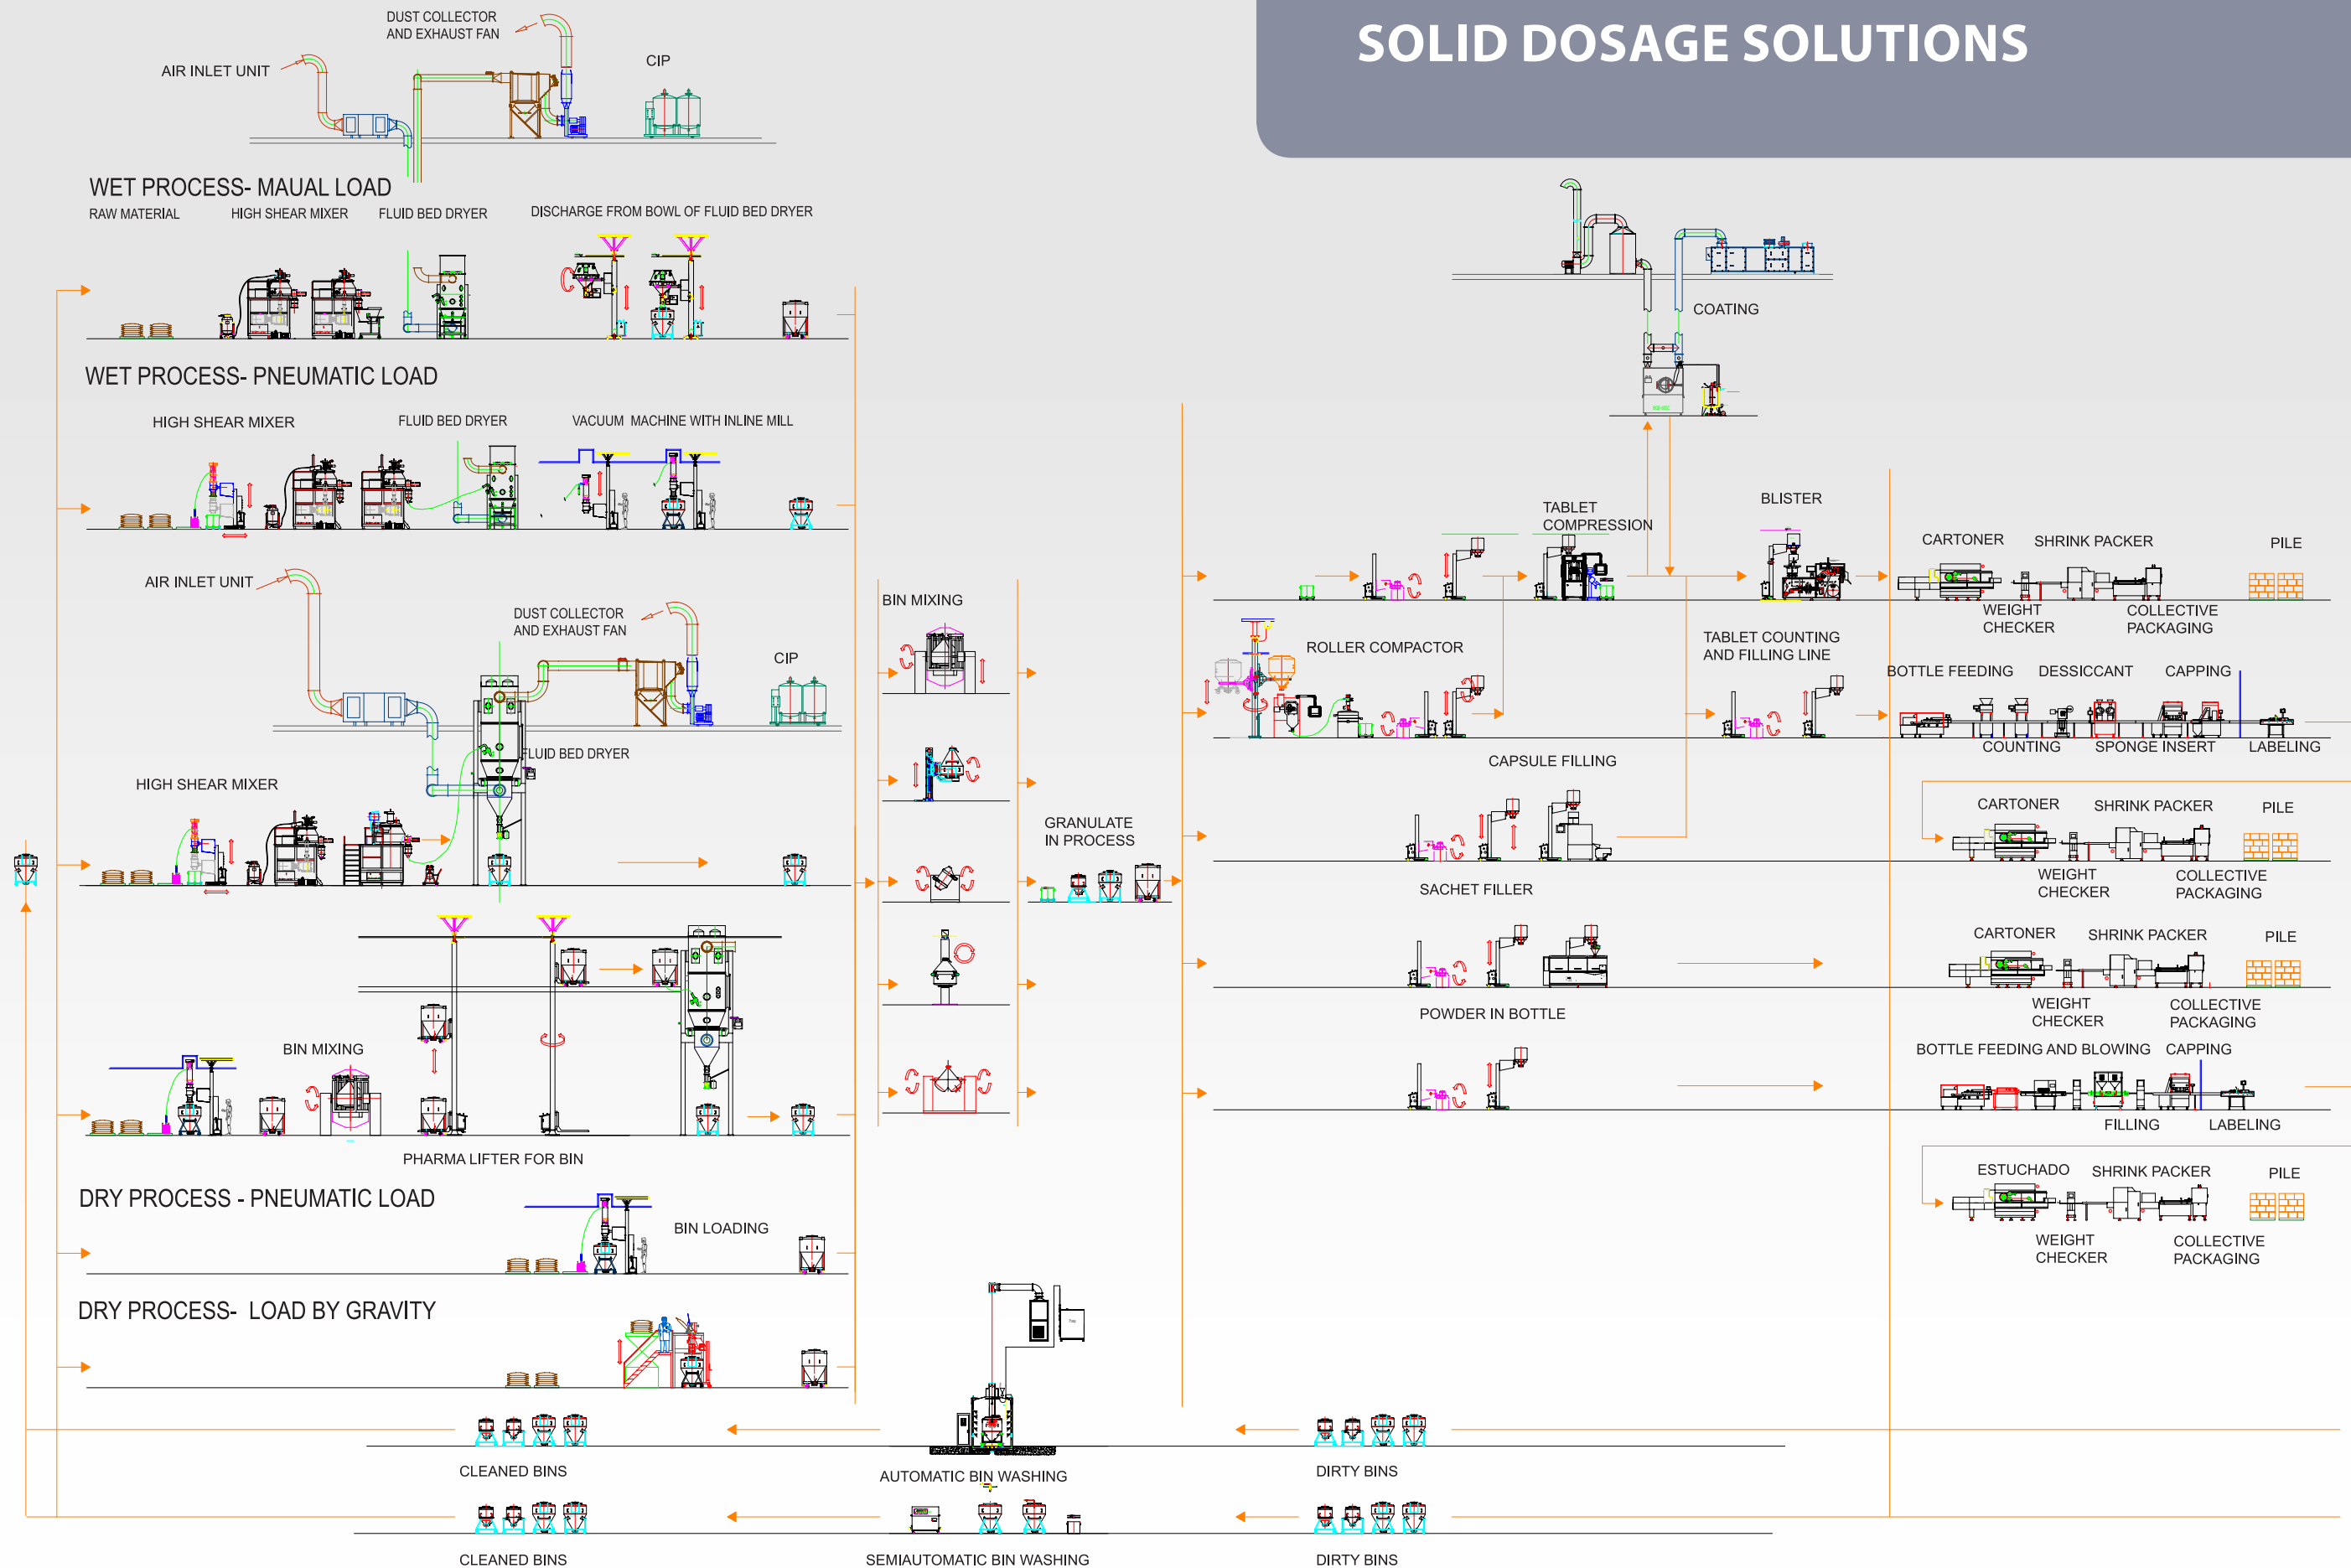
SOLID DOSAGE SOLUTIONS

DUST COLLECTOR AND EXHAUST FAN

AIR INLET UNIT

CIP

WET PROCESS- MAUAL LOAD

RAW MATERIAL

HIGH SHEAR MIXER

FLUID BED DRYER

DISCHARGE FROM BOWL OF FLUID BED DRYER

COATING

WET PROCESS- PNEUMATIC LOAD

HIGH SHEAR MIXER

FLUID BED DRYER

VACUUM MACHINE WITH INLINE MILL

TABLET COMPRESSION

BLISTER

CARTONER

SHRINK PACKER

PILE

WEIGHT CHECKER

COLLECTIVE PACKAGING

AIR INLET UNIT

DUST COLLECTOR AND EXHAUST FAN

BIN MIXING

CIP

ROLLER COMPACTOR

TABLET COUNTING AND FILLING LINE

BOTTLE FEEDING

DESSICCANT

CAPPING

COUNTING

SPONGE INSERT

LABELING

FLUID BED DRYER

CAPSULE FILLING

HIGH SHEAR MIXER

CARTONER

SHRINK PACKER

PILE

GRANULATE IN PROCESS

WEIGHT CHECKER

COLLECTIVE PACKAGING

SACHET FILLER

CARTONER

SHRINK PACKER

PILE

WEIGHT CHECKER

COLLECTIVE PACKAGING

POWDER IN BOTTLE

BIN MIXING

BOTTLE FEEDING AND BLOWING

CAPPING

FILLING

LABELING

PHARMA LIFTER FOR BIN

ESTUCHADO

SHRINK PACKER

PILE

DRY PROCESS - PNEUMATIC LOAD

BIN LOADING

WEIGHT CHECKER

COLLECTIVE PACKAGING

DRY PROCESS- LOAD BY GRAVITY

CLEANED BINS

AUTOMATIC BIN WASHING

DIRTY BINS

CLEANED BINS

SEMIAUTOMATIC BIN WASHING

DIRTY BINS